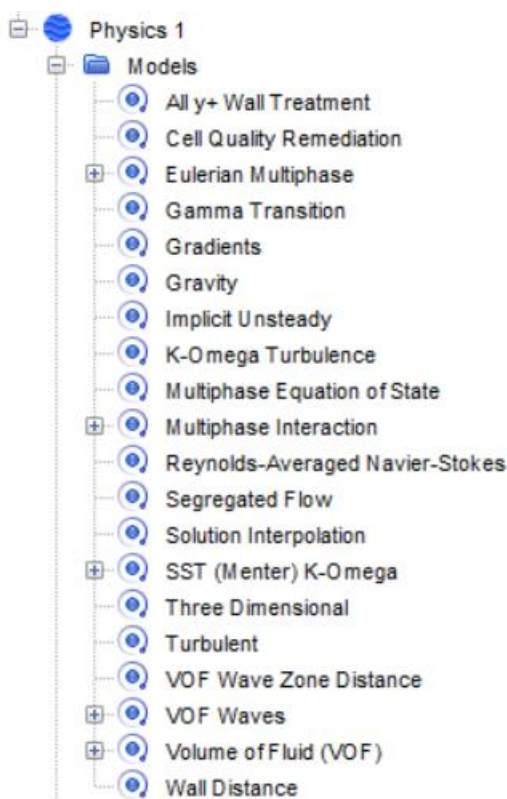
Physics 1
Models
All y+ Wall Treatment
Cell Quality Remediation
Eulerian Multiphase
Gamma Transition
Gradients
Gravity
Implicit Unsteady
K-Omega Turbulence
Multiphase Equation of State
Multiphase Interaction
Reynolds-Averaged Navier-Stokes
Segregated Flow
Solution Interpolation
SST (Menter) K-Omega
Three Dimensional
Turbulent
VOF Wave Zone Distance
VOF Waves
Volume of Fluid (VOF)
Wall Distance